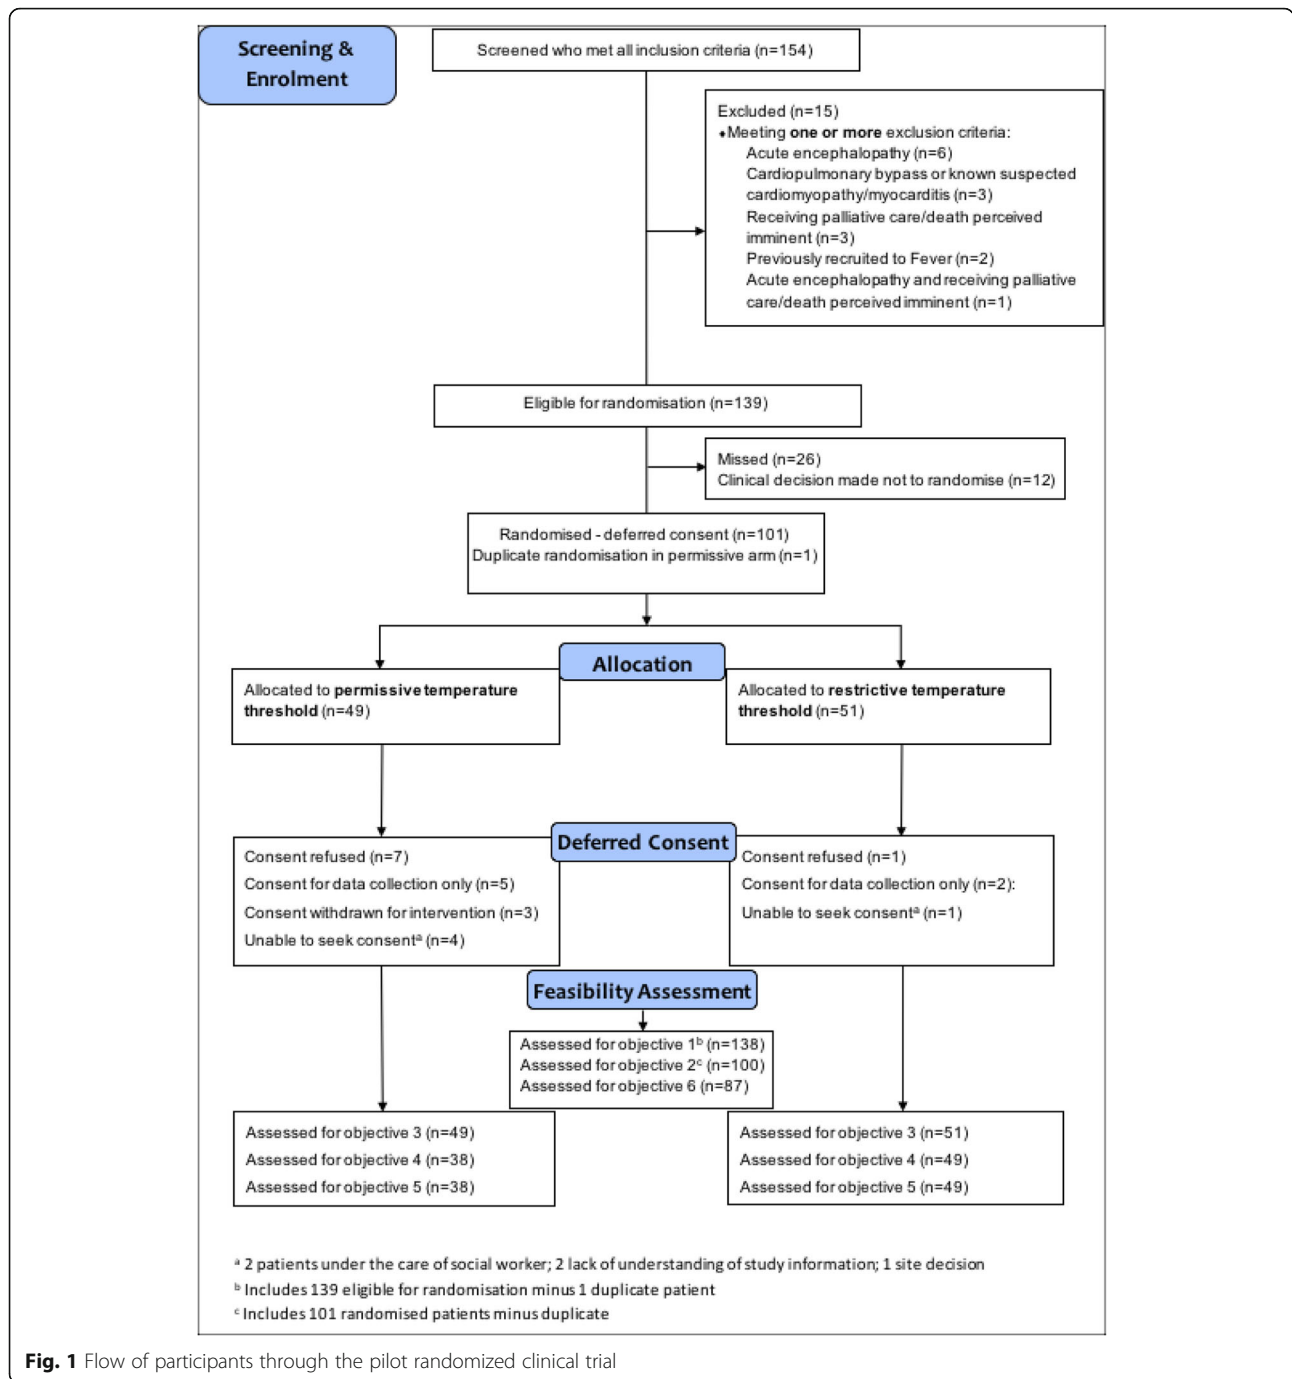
Screening & Enrolment

Screened who met all inclusion criteria (n=154)

Excluded (n=15)
•Meeting **one or more** exclusion criteria:
Acute encephalopathy (n=6)
Cardiopulmonary bypass or known suspected cardiomyopathy/myocarditis (n=3)
Receiving palliative care/death perceived imminent (n=3)
Previously recruited to Fever (n=2)
Acute encephalopathy and receiving palliative care/death perceived imminent (n=1)

Eligible for randomisation (n=139)

Missed (n=26)
Clinical decision made not to randomise (n=12)

Randomised - deferred consent (n=101)
Duplicate randomisation in permissive arm (n=1)

Allocation

Allocated to **permissive temperature threshold** (n=49)

Allocated to **restrictive temperature threshold** (n=51)

Deferred Consent

Consent refused (n=7)
Consent for data collection only (n=5)
Consent withdrawn for intervention (n=3)
Unable to seek consent$^a$ (n=4)

Consent refused (n=1)
Consent for data collection only (n=2):
Unable to seek consent$^a$ (n=1)

Feasibility Assessment

Assessed for objective 1$^b$ (n=138)
Assessed for objective 2$^c$ (n=100)
Assessed for objective 6 (n=87)

Assessed for objective 3 (n=49)
Assessed for objective 4 (n=38)
Assessed for objective 5 (n=38)

Assessed for objective 3 (n=51)
Assessed for objective 4 (n=49)
Assessed for objective 5 (n=49)

$^a$ 2 patients under the care of social worker; 2 lack of understanding of study information; 1 site decision
$^b$ Includes 139 eligible for randomisation minus 1 duplicate patient
$^c$ Includes 101 randomised patients minus duplicate

**Fig. 1** Flow of participants through the pilot randomized clinical trial